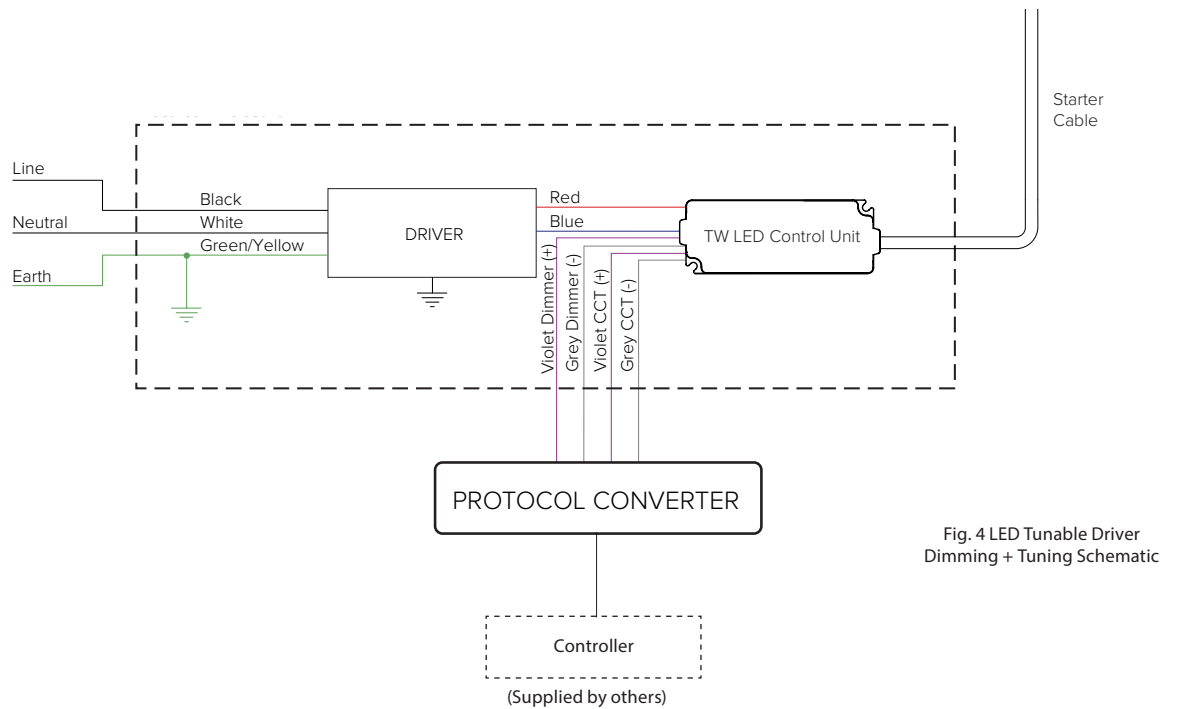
Starter Cable

Line
Neutral
Earth

Black
White
Green/Yellow

DRIVER

Red
Blue

TW LED Control Unit

Violet Dimmer (+)
Grey Dimmer (-)
Violet CCT (+)
Grey CCT (-)

PROTOCOL CONVERTER

Fig. 4 LED Tunable Driver Dimming + Tuning Schematic

Controller

(Supplied by others)